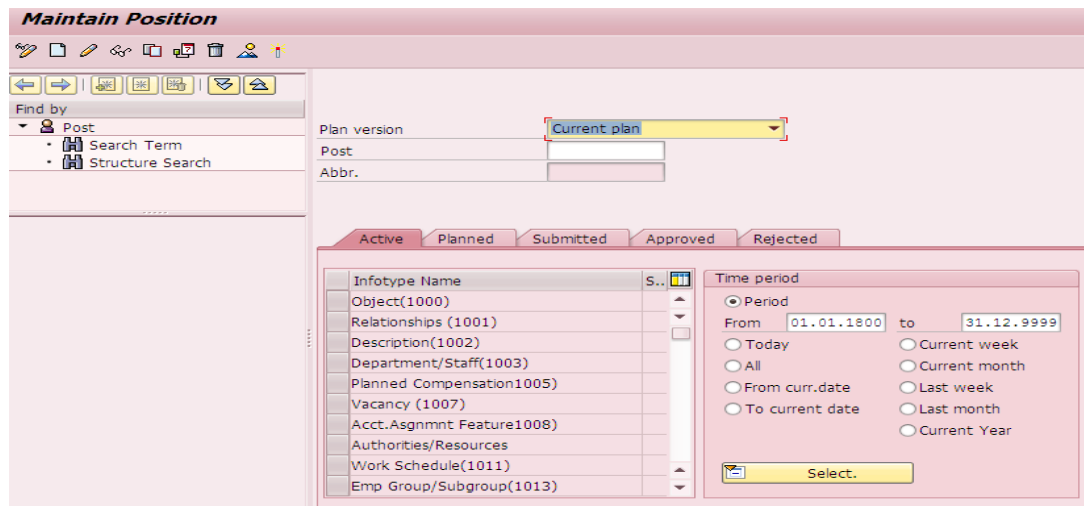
Maintain Position

Find by
Post
Search Term
Structure Search

Plan version
Current plan
Post
Abbr.

Active
Planned
Submitted
Approved
Rejected

| Infotype Name | S.. |
|---|---|
| Object(1000) | |
| Relationships (1001) | |
| Description(1002) | |
| Department/Staff(1003) | |
| Planned Compensation1005) | |
| Vacancy (1007) | |
| Acct.Asgnmnt Feature1008) | |
| Authorities/Resources | |
| Work Schedule(1011) | |
| Emp Group/Subgroup(1013) | |

Time period
Period
From 01.01.1800 to 31.12.9999
Today
Current week
All
Current month
From curr.date
Last week
To current date
Last month
Current Year
Select.